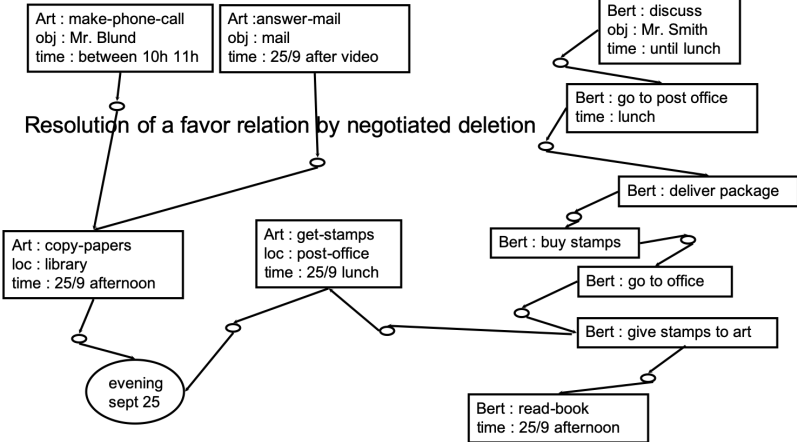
Art : make-phone-call
obj : Mr. Blund
time : between 10h 11h

Art :answer-mail
obj : mail
time : 25/9 after video

Bert : discuss
obj : Mr. Smith
time : until lunch

Bert : go to post office
time : lunch

Resolution of a favor relation by negotiated deletion

Bert : deliver package

Art : copy-papers
loc : library
time : 25/9 afternoon

Art : get-stamps
loc : post-office
time : 25/9 lunch

Bert : buy stamps

Bert : go to office

Bert : give stamps to art

evening
sept 25

Bert : read-book
time : 25/9 afternoon